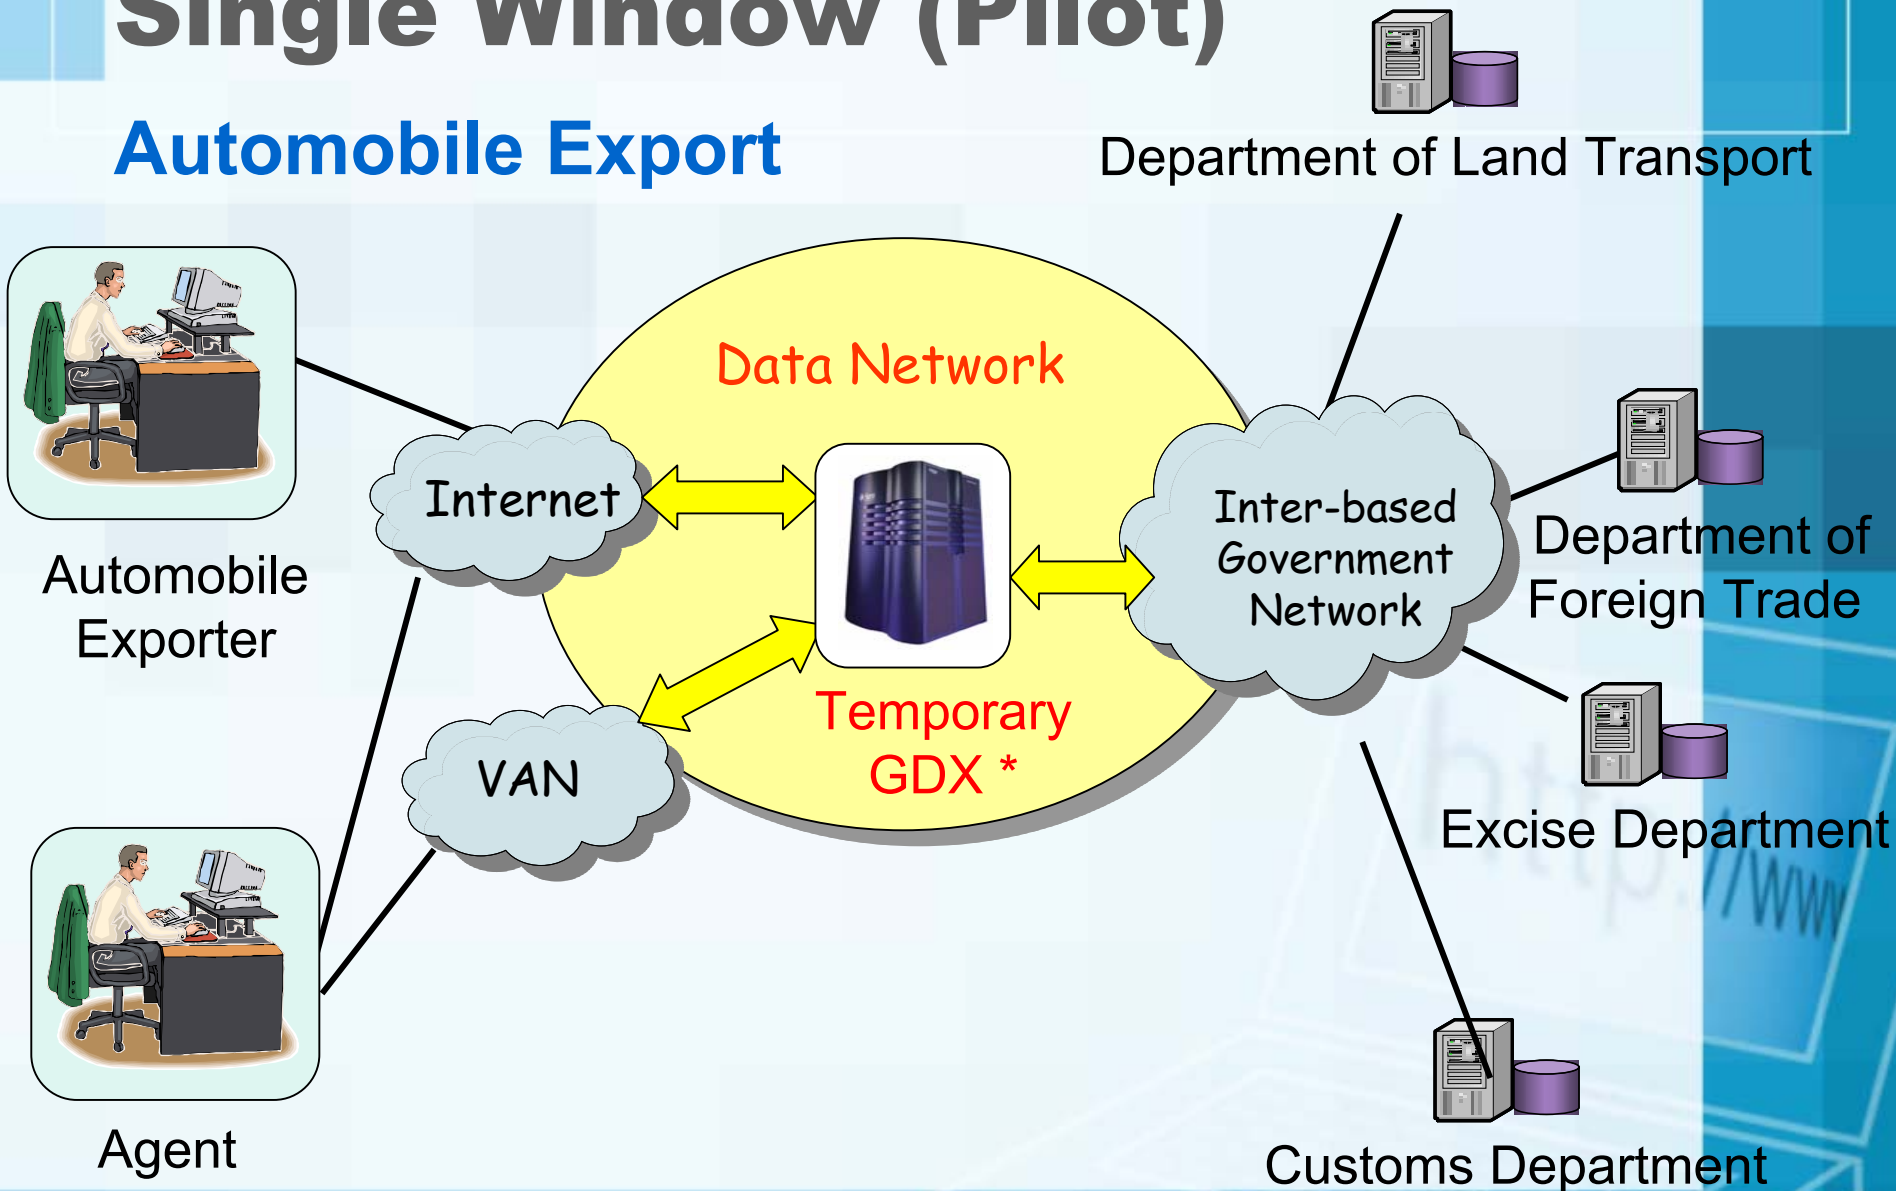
Single Window (Pilot)

Automobile Export

Department of Land Transport

Automobile Exporter

Agent

Data Network

Internet

VAN

Temporary GDX *

Inter-based Government Network

Department of Foreign Trade

Excise Department

Customs Department